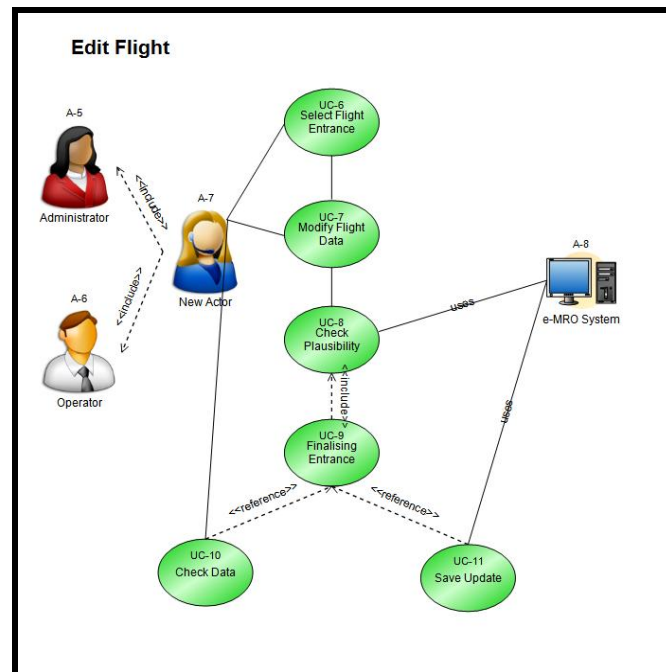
Edit Flight

A-5
Administrator

<<include>>

A-7
New Actor

<<include>>

A-6
Operator

UC-6
Select Flight Entrance

UC-7
Modify Flight Data

UC-8
Check Plausibility

uses

A-8
e-MRO System

<<include>>

UC-9
Finalising Entrance

uses

<<reference>>

<<reference>>

UC-10
Check Data

UC-11
Save Update